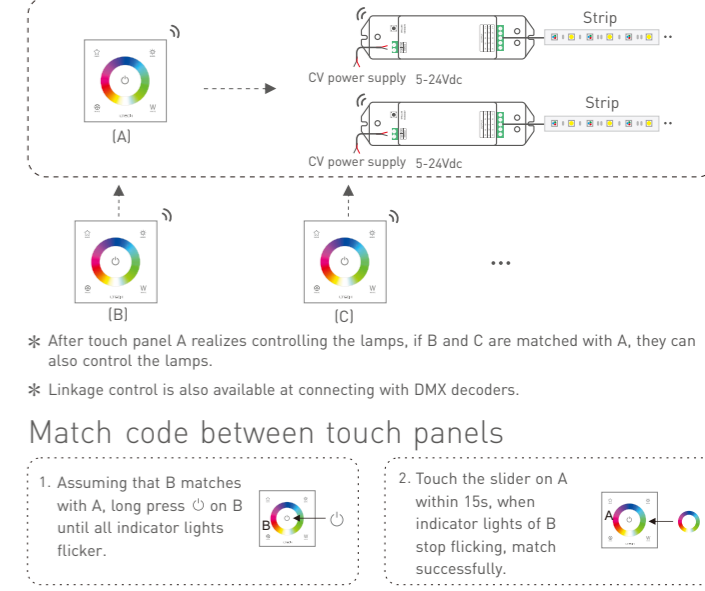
(A)

Strip

CV power supply 5-24Vdc

Strip

CV power supply 5-24Vdc

(B)

(C)

...

✻ After touch panel A realizes controlling the lamps, if B and C are matched with A, they can also control the lamps.

✻ Linkage control is also available at connecting with DMX decoders.

Match code between touch panels

1. Assuming that B matches with A, long press ⏻ on B until all indicator lights flicker.

B

2. Touch the slider on A within 15s, when indicator lights of B stop flicking, match successfully.

A